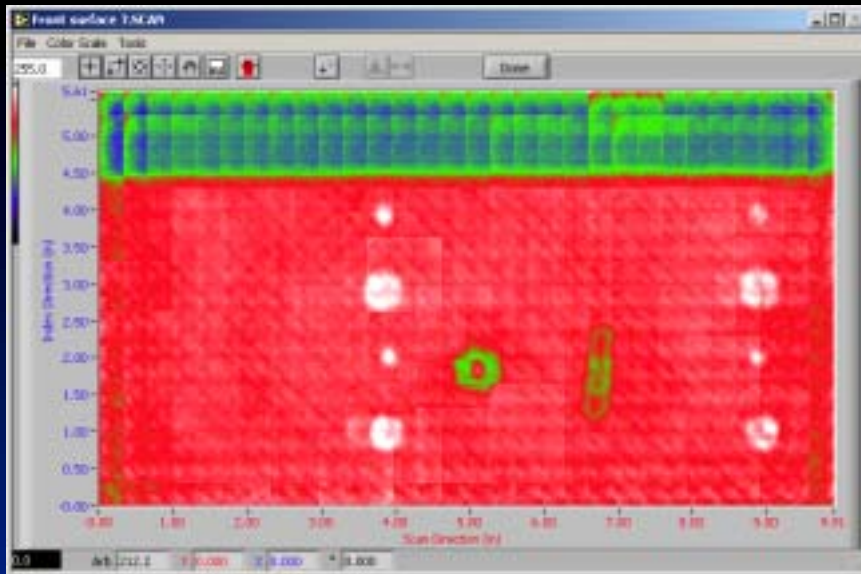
Front surface T.SCAN

File Color Scale Tools

255.0

Done

5.50
5.00
4.50
4.00
3.50
3.00
2.50
2.00
1.50
1.00
0.50
0.00

Index Direction (in)

0.00 1.00 2.00 3.00 4.00 5.00 6.00 7.00 8.00 9.00 9.55

Scan Direction (in)

0.0

Arb 212.2 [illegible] 0.000 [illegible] 0.000 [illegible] 0.000